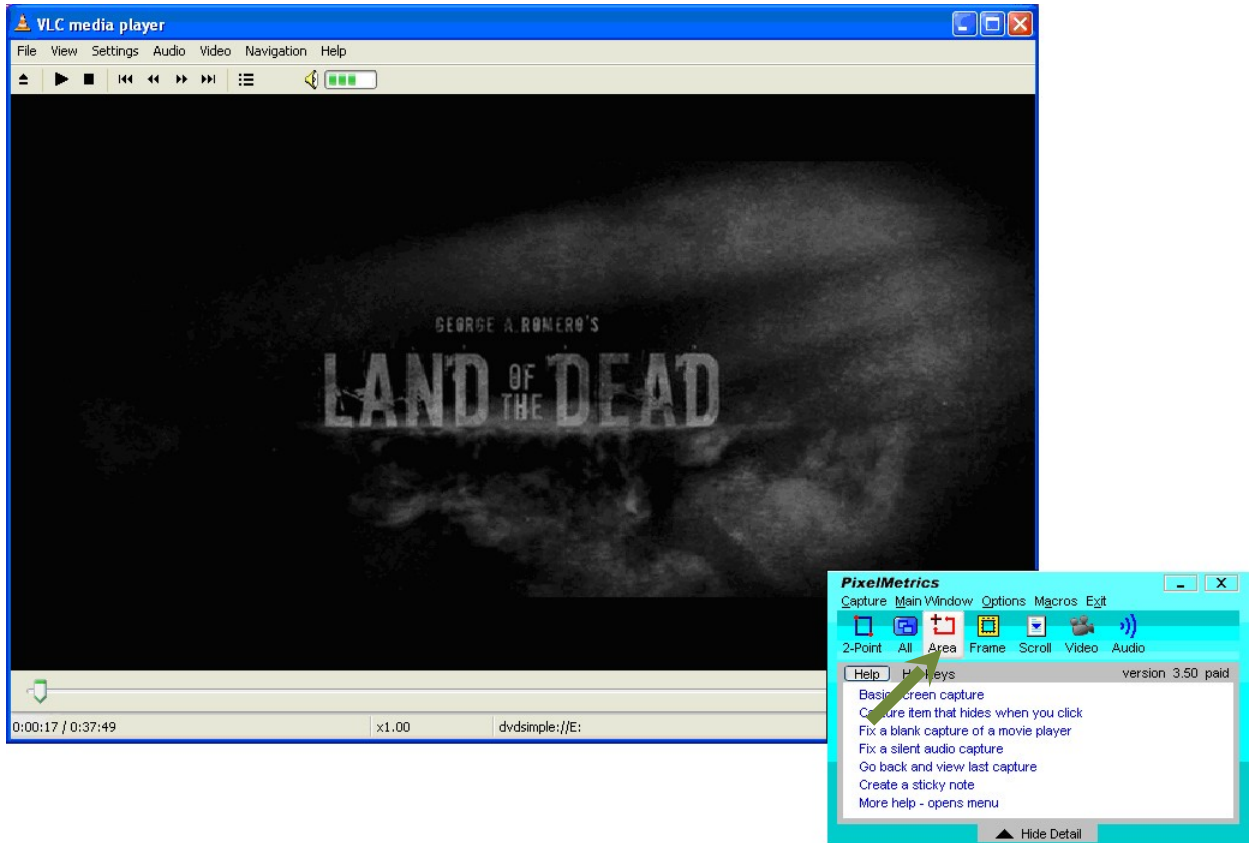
VLC media player

File View Settings Audio Video Navigation Help

GEORGE A. ROMERO'S

LAND OF THE DEAD

0:00:17 / 0:37:49

x1.00

dvdsimple://E:

PixelMetrics

Capture Main Window Options Macros Exit

2-Point All Area Frame Scroll Video Audio

Help H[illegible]keys

version 3.50 paid

Basi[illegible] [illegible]creen capture

C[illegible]ure item that hides when you click

Fix a blank capture of a movie player

Fix a silent audio capture

Go back and view last capture

Create a sticky note

More help - opens menu

Hide Detail